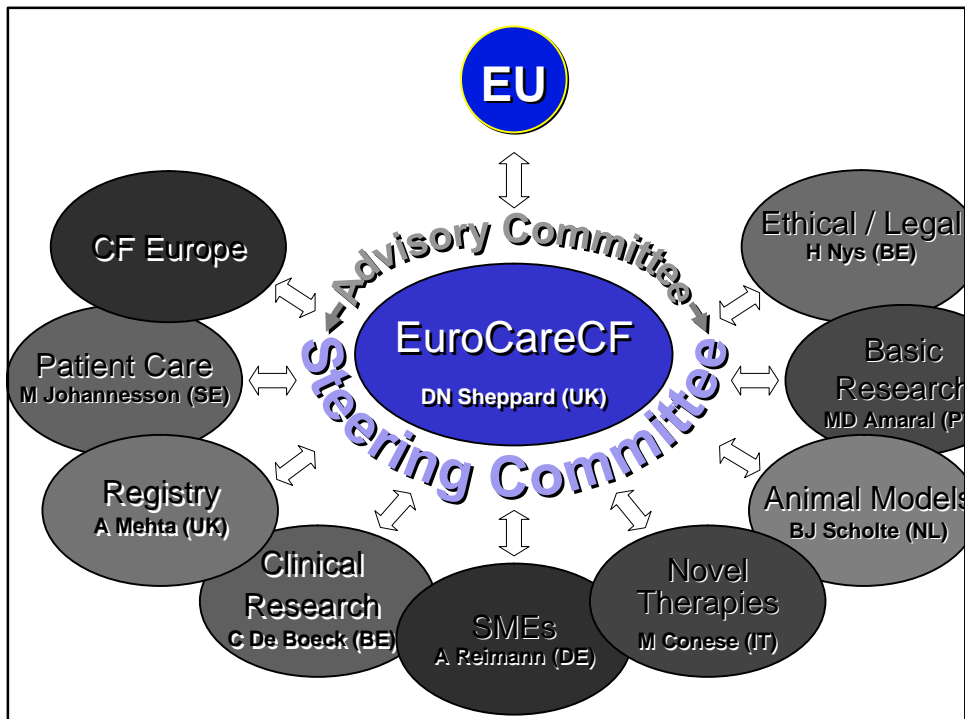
EU

Advisory Committee

CF Europe

Ethical / Legal
H Nys (BE)

EuroCareCF
DN Sheppard (UK)

Steering Committee

Patient Care
M Johannesson (SE)

Basic Research
MD Amaral (P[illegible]

Registry
A Mehta (UK)

Animal Models
BJ Scholte (NL)

Clinical Research
C De Boeck (BE)

SMEs
A Reimann (DE)

Novel Therapies
M Conese (IT)